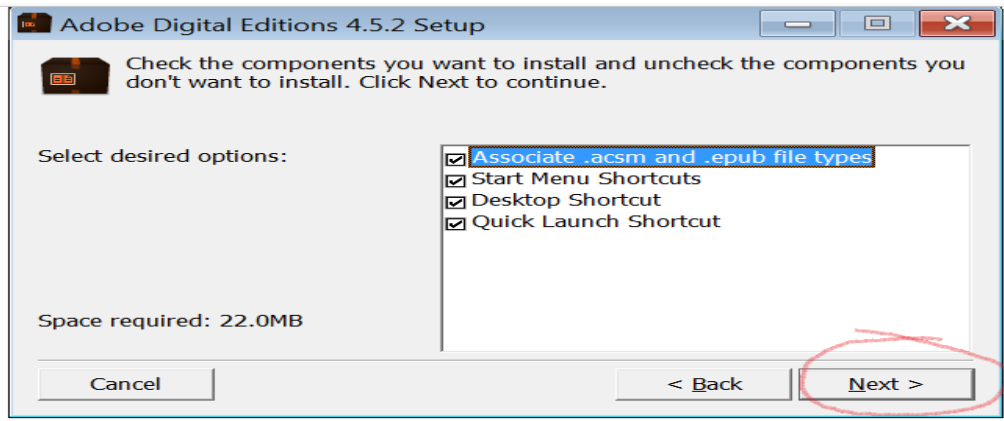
Adobe Digital Editions 4.5.2 Setup

Check the components you want to install and uncheck the components you don't want to install. Click Next to continue.

Select desired options:

Associate .acsm and .epub file types
Start Menu Shortcuts
Desktop Shortcut
Quick Launch Shortcut

Space required: 22.0MB

Cancel

< Back

Next >